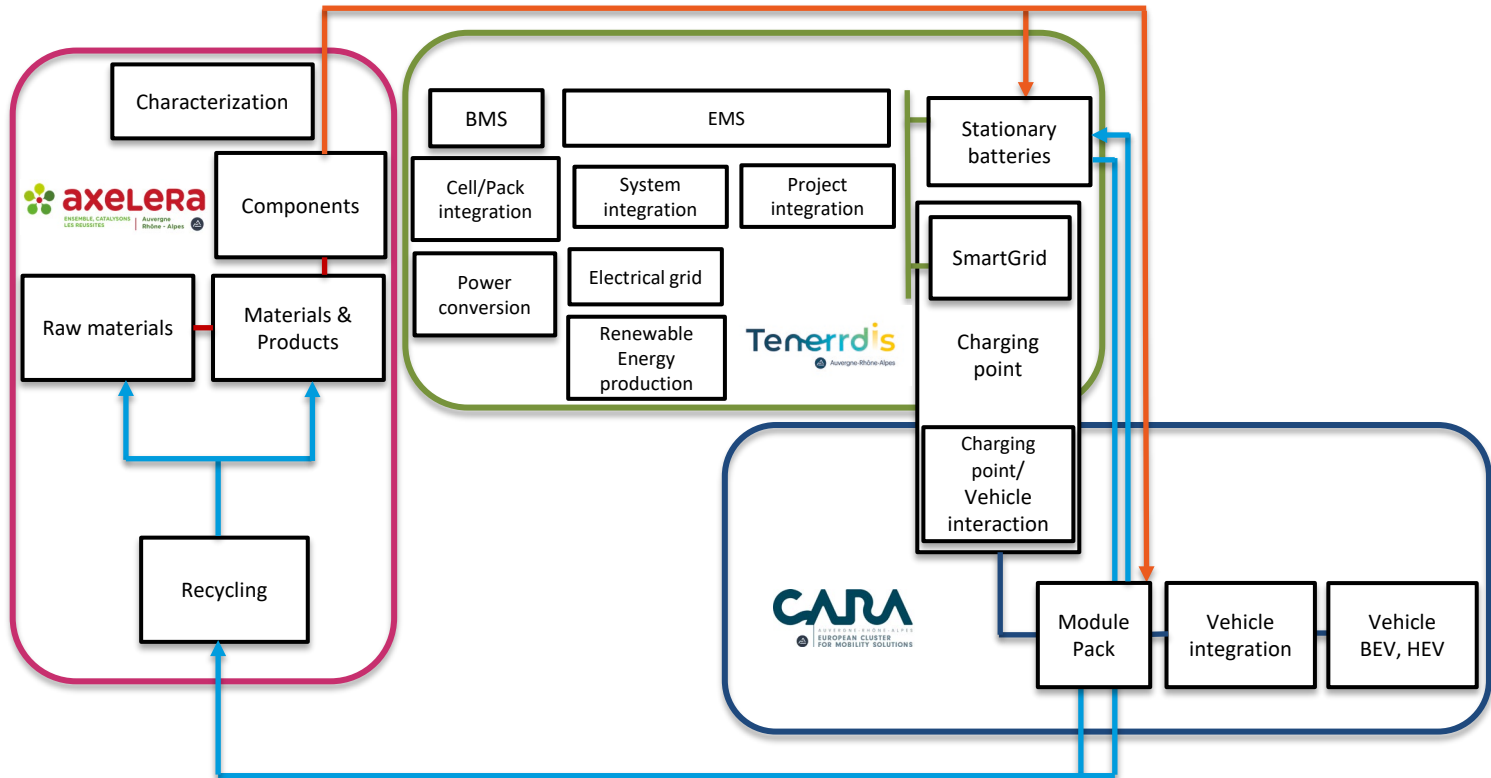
Characterization

axelera
ENSEMBLE, CATALYSONS LES REUSSITES
Auvergne Rhône-Alpes

Components

Raw materials

Materials & Products

Recycling

BMS

EMS

Cell/Pack integration

System integration

Project integration

Power conversion

Electrical grid

Renewable Energy production

Tenerrdis
Auvergne-Rhône-Alpes

Stationary batteries

SmartGrid

Charging point

Charging point/ Vehicle interaction

CARA
AUVERGNE-RHÔNE-ALPES
EUROPEAN CLUSTER FOR MOBILITY SOLUTIONS

Module Pack

Vehicle integration

Vehicle BEV, HEV